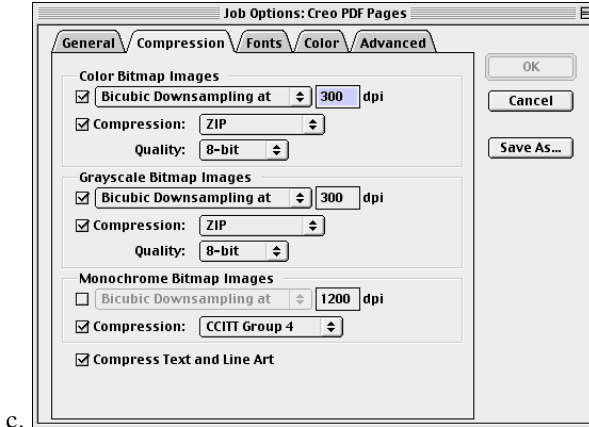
Job Options: Creo PDF Pages

General | Compression | Fonts | Color | Advanced

Color Bitmap Images
☑ Bicubic Downsampling at 300 dpi
☑ Compression: ZIP
Quality: 8-bit

Grayscale Bitmap Images
☑ Bicubic Downsampling at 300 dpi
☑ Compression: ZIP
Quality: 8-bit

Monochrome Bitmap Images
☐ Bicubic Downsampling at 1200 dpi
☑ Compression: CCITT Group 4

☑ Compress Text and Line Art

OK
Cancel
Save As...

c.